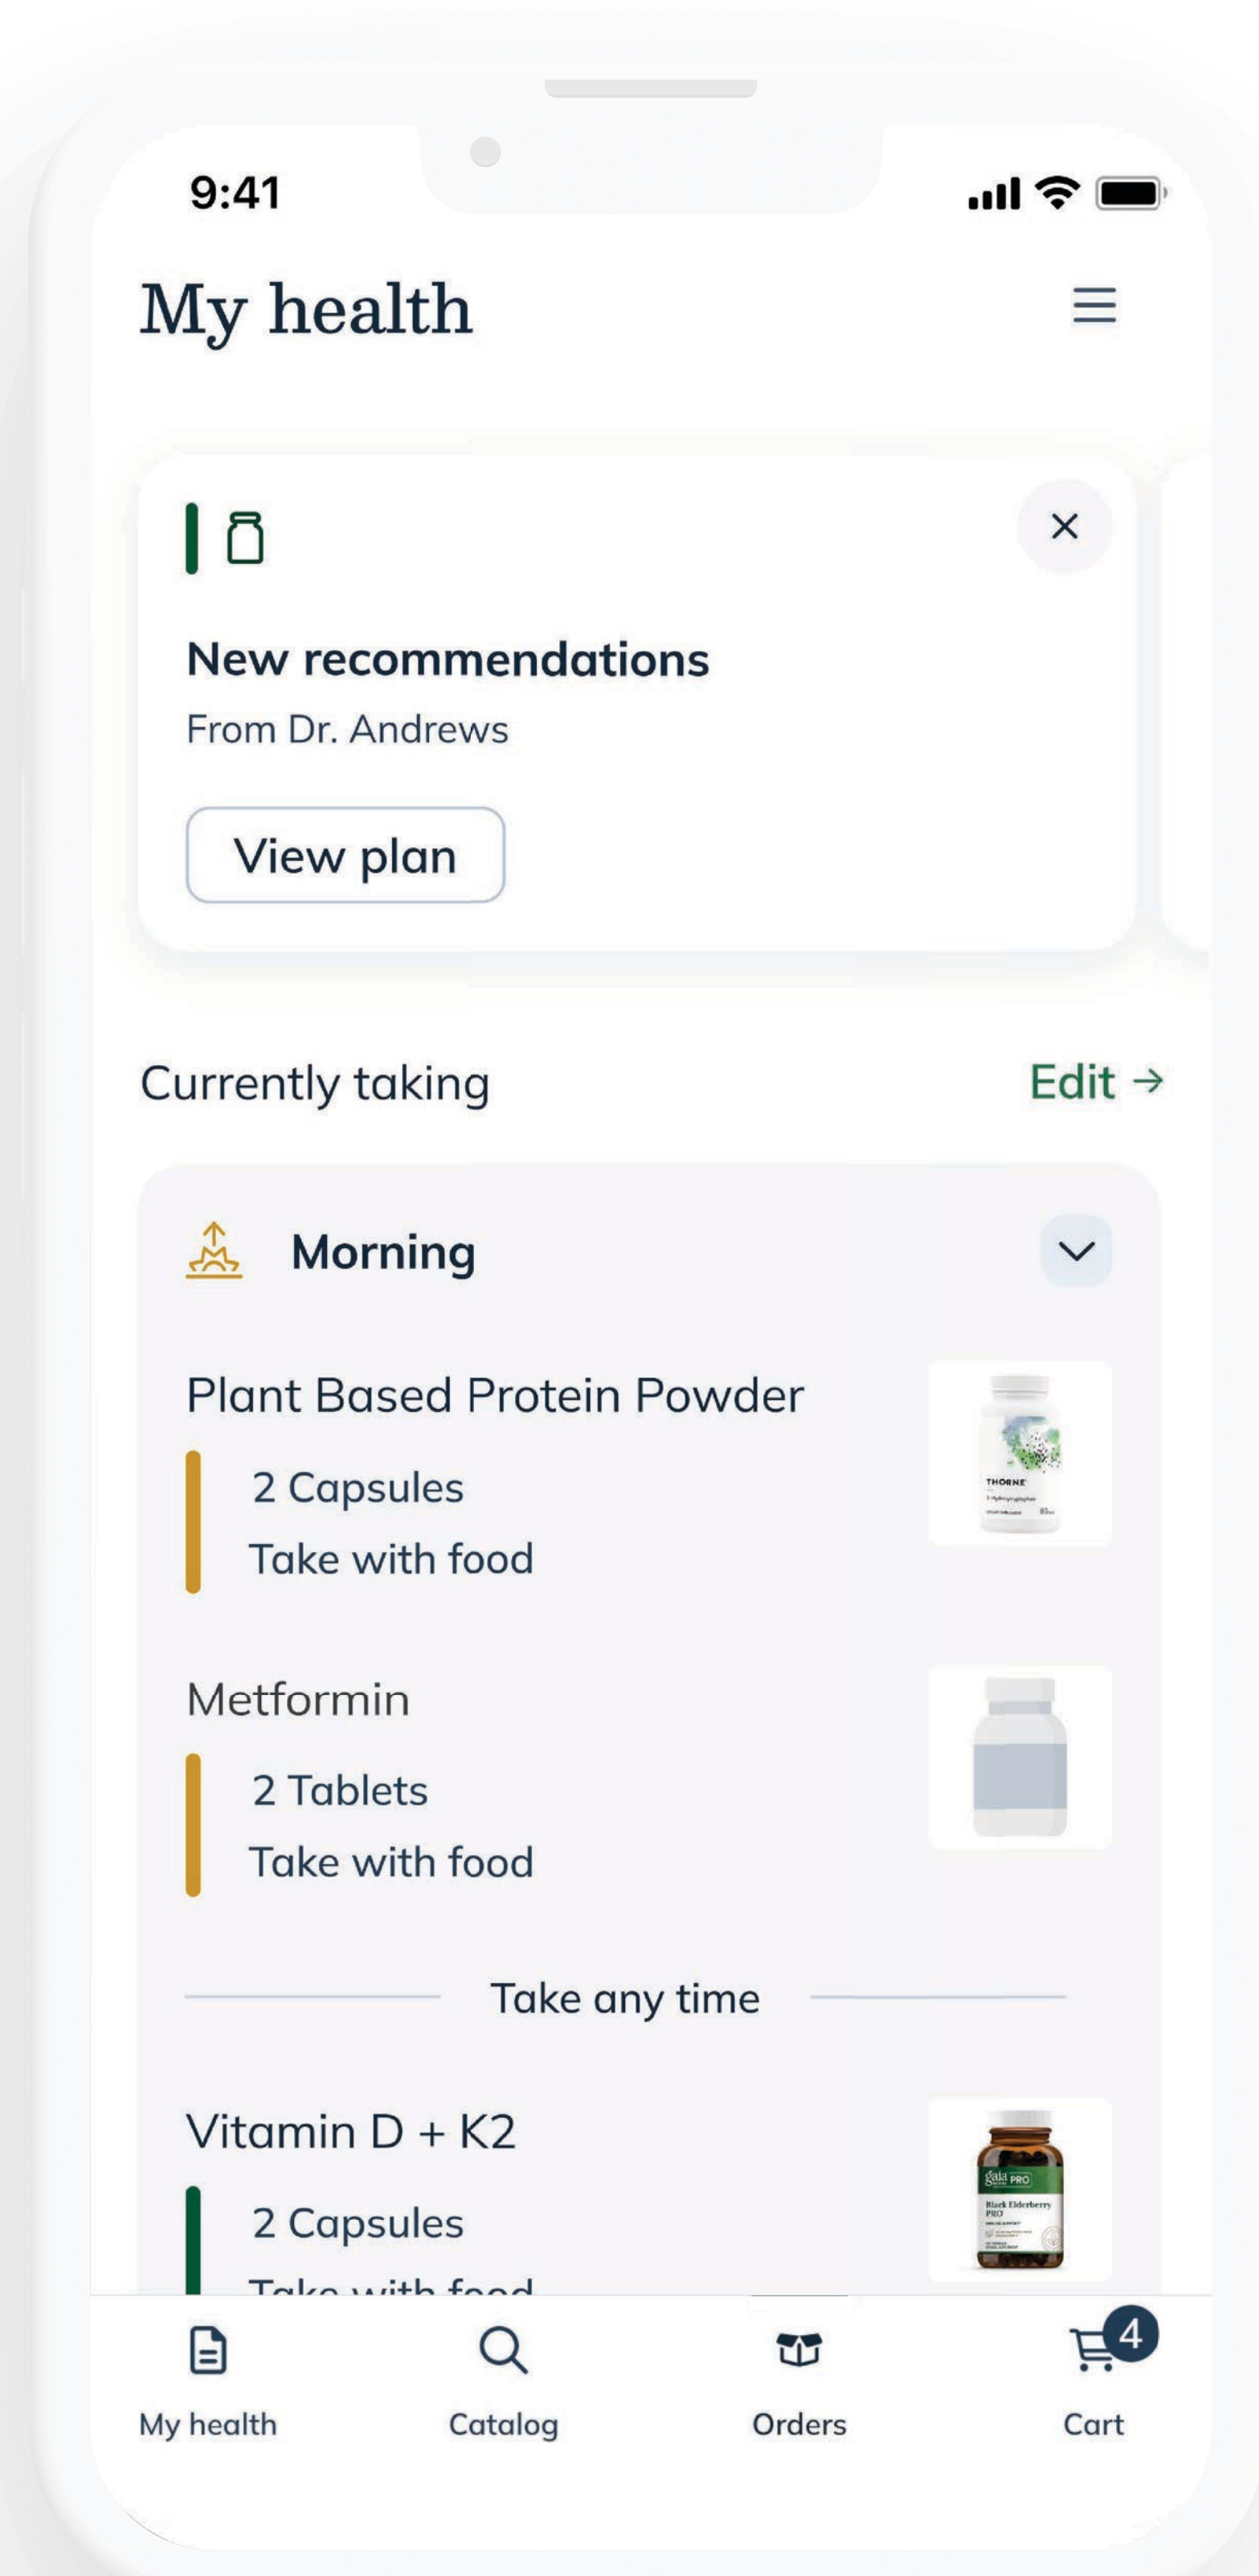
9:41

My health

New recommendations
From Dr. Andrews

View plan

Currently taking
Edit →

Morning

Plant Based Protein Powder
2 Capsules
Take with food

THORNE

Metformin
2 Tablets
Take with food

Take any time

Vitamin D + K2
2 Capsules
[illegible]

gaia PRO
Black Elderberry PRO

My health
Catalog
Orders
4
Cart